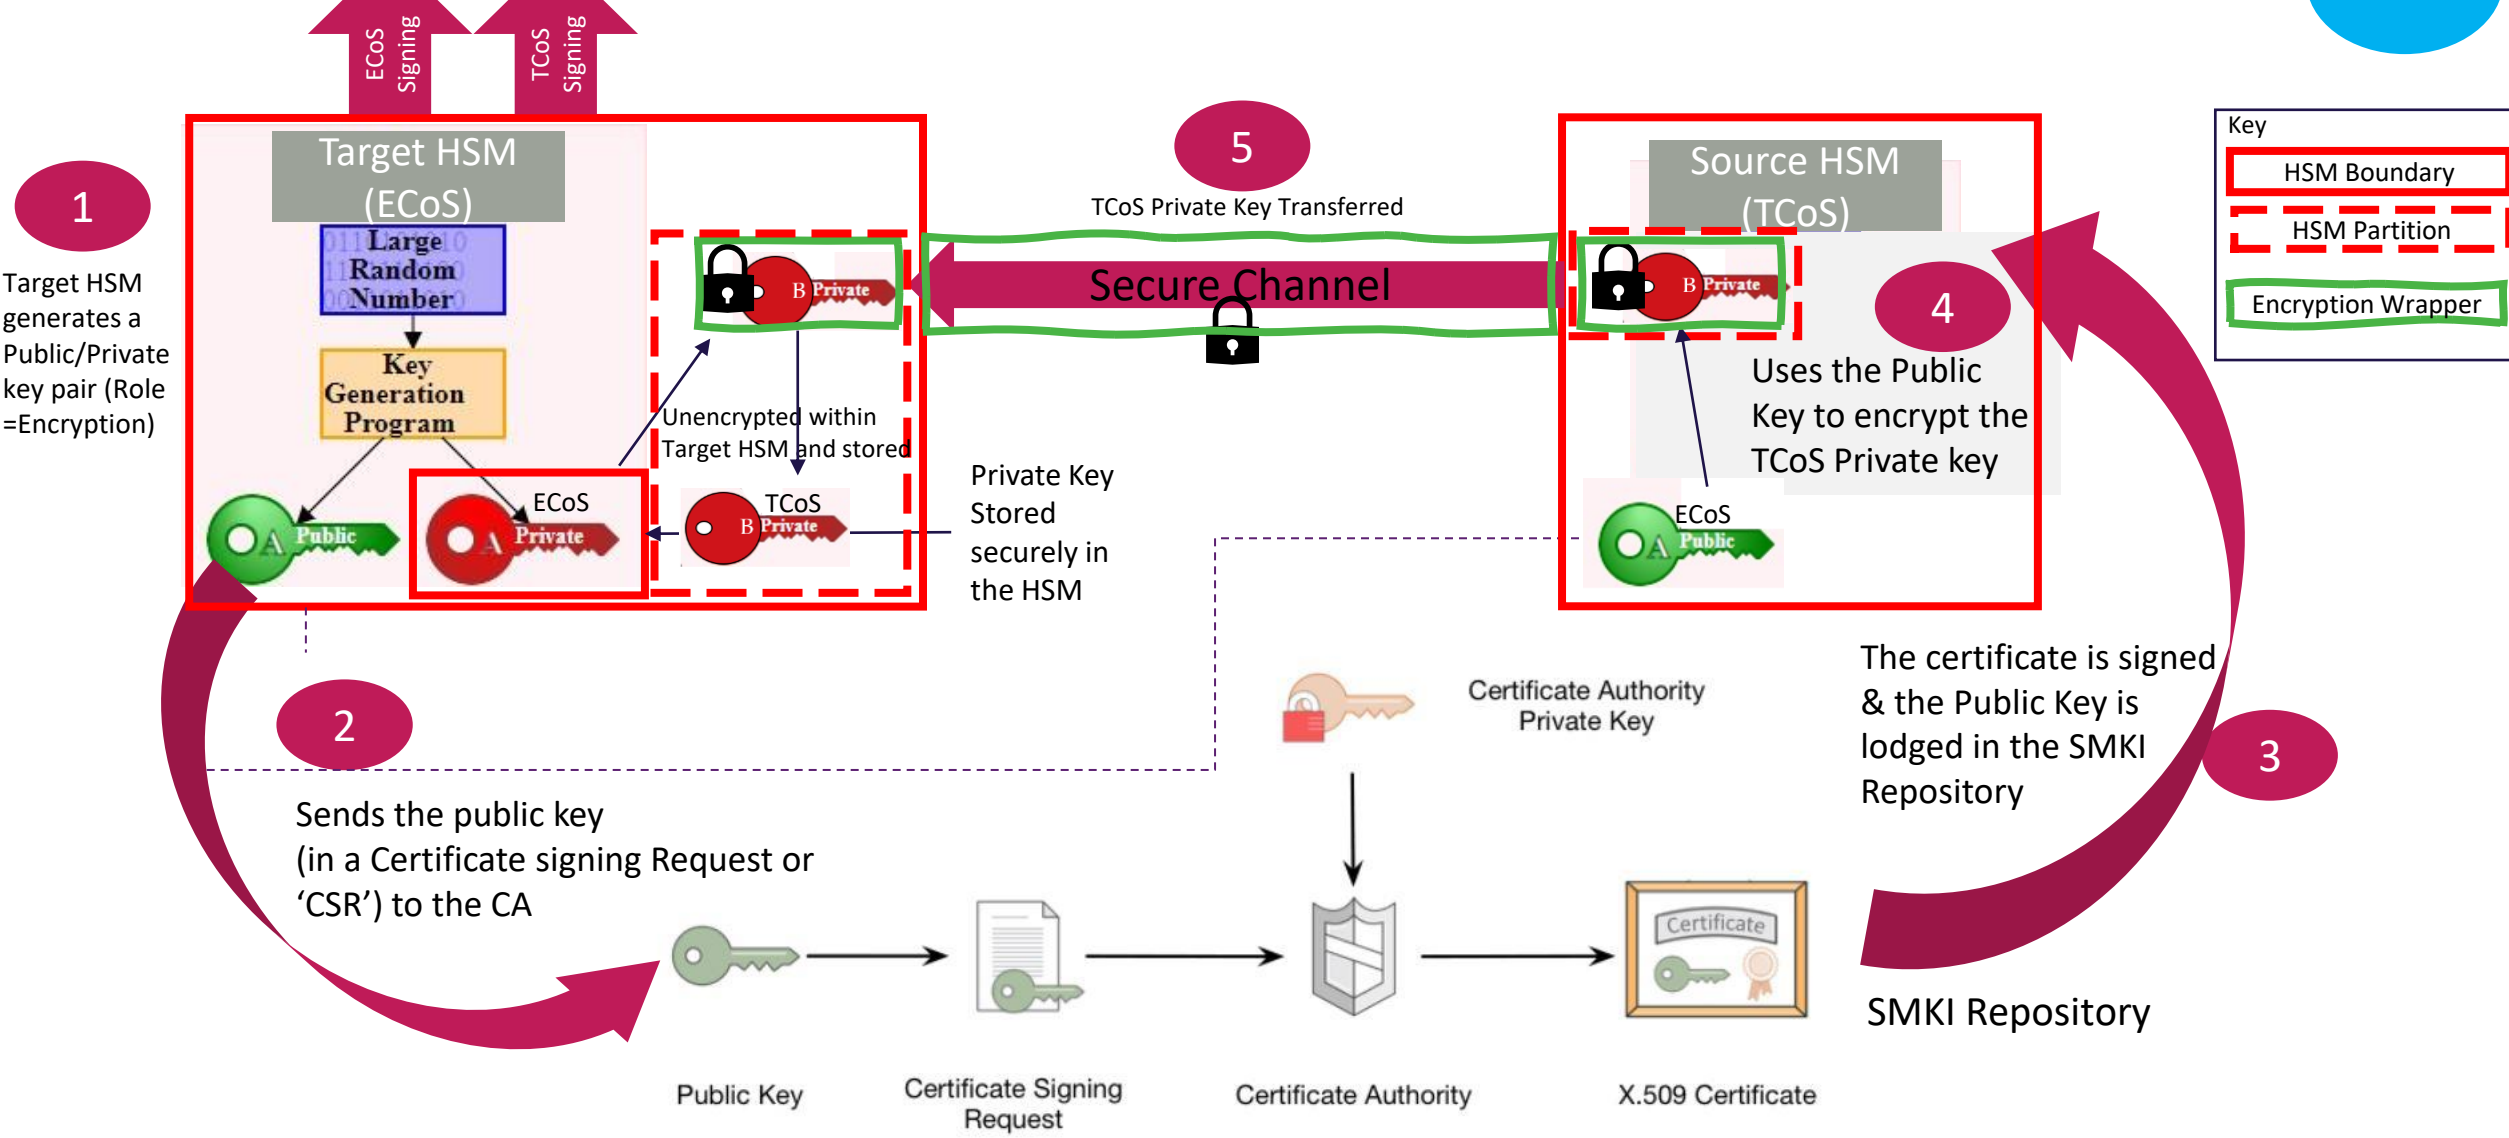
ECoS Signing

TCoS Signing

Target HSM (ECoS)

1

Target HSM generates a Public/Private key pair (Role =Encryption)

Large Random Number

Key Generation Program

A Public

ECoS

A Private

B Private

Unencrypted within Target HSM and stored

TCoS

B Private

Private Key Stored securely in the HSM

5

TCoS Private Key Transferred

Secure Channel

Source HSM (TCoS)

B Private

4

Uses the Public Key to encrypt the TCoS Private key

ECoS

A Public

Key

HSM Boundary

HSM Partition

Encryption Wrapper

2

Sends the public key (in a Certificate signing Request or ‘CSR’) to the CA

Certificate Authority Private Key

The certificate is signed & the Public Key is lodged in the SMKI Repository

3

Certificate

SMKI Repository

Public Key

Certificate Signing Request

Certificate Authority

X.509 Certificate